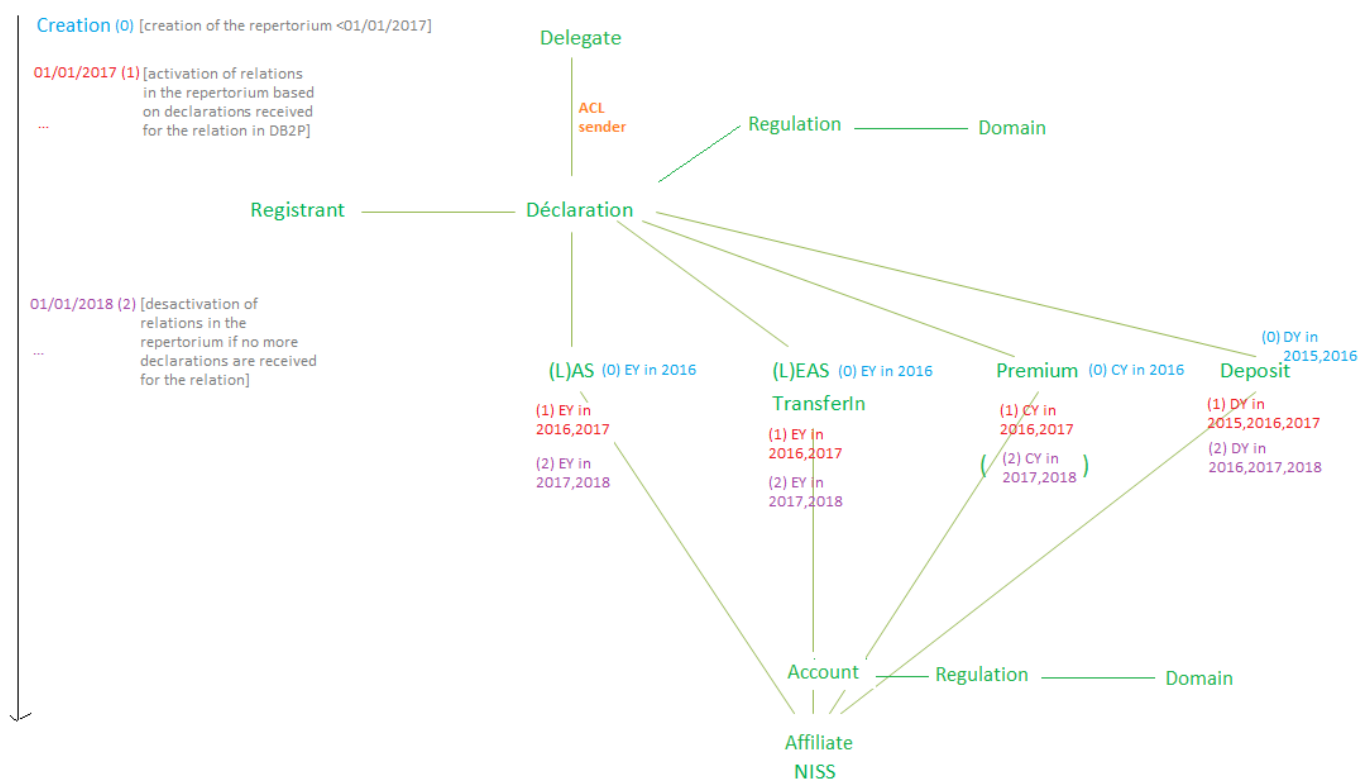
Creation (0) [creation of the repertorium <01/01/2017]

01/01/2017 (1) [activation of relations in the repertorium based on declarations received for the relation in DB2P]

...

01/01/2018 (2) [desactivation of relations in the repertorium if no more declarations are received for the relation]

...

Delegate

ACL sender

Regulation

Domain

Registrant

Déclaration

(L)AS (0) EY in 2016

(1) EY in 2016,2017

(2) EY in 2017,2018

(L)EAS (0) EY in 2016

TransferIn

(1) EY in 2016,2017

(2) EY in 2017,2018

Premium (0) CY in 2016

(1) CY in 2016,2017

( (2) CY in 2017,2018 )

(0) DY in 2015,2016

Deposit

(1) DY in 2015,2016,2017

(2) DY in 2016,2017,2018

Account

Regulation

Domain

Affiliate

NISS